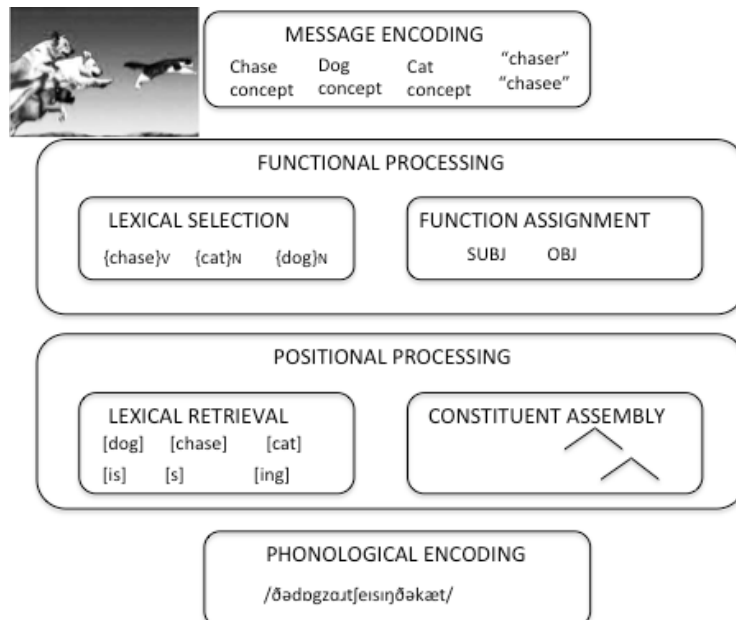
MESSAGE ENCODING

Chase concept

Dog concept

Cat concept

"chaser"
"chasee"

FUNCTIONAL PROCESSING

LEXICAL SELECTION

{chase}V {cat}N {dog}N

FUNCTION ASSIGNMENT

SUBJ OBJ

POSITIONAL PROCESSING

LEXICAL RETRIEVAL

[dog] [chase] [cat]

[is] [s] [ing]

CONSTITUENT ASSEMBLY

PHONOLOGICAL ENCODING

/ðədɒgzɑɪtʃeɪsɪŋðəkæt/